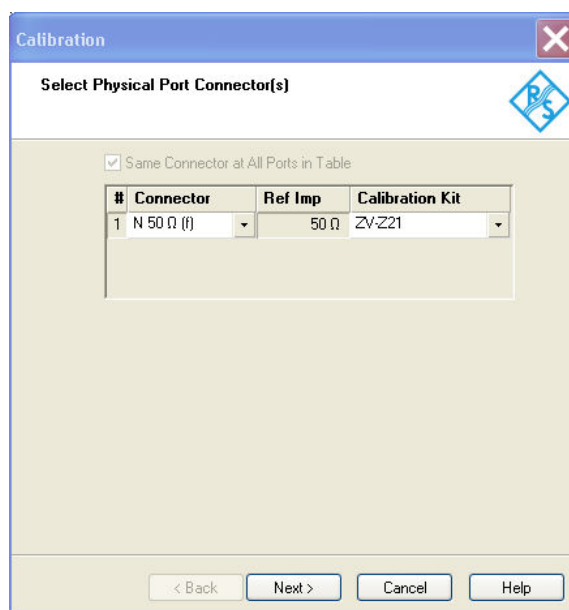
Calibration

Select Physical Port Connector(s)

Same Connector at All Ports in Table

| # | Connector | Ref Imp | Calibration Kit |
|---|---|---|---|
| 1 | N 50 Ω (f) | 50 Ω | ZV-Z21 |

< Back | Next > | Cancel | Help